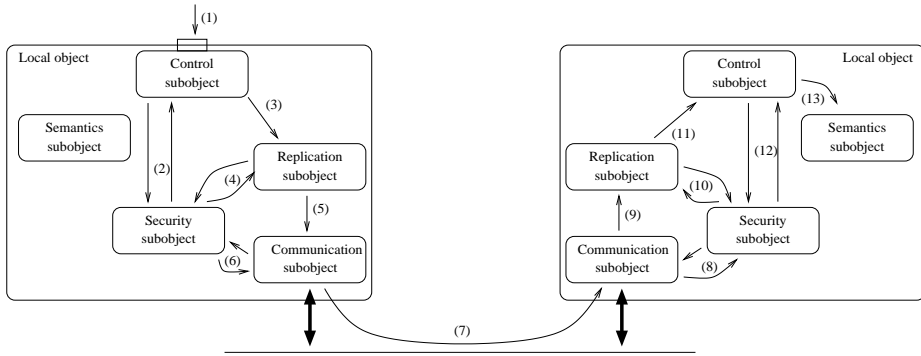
(1)

Local object

Control subobject

(3)

Semantics subobject

(2)

Replication subobject

(4)

(5)

Security subobject

(6)

Communication subobject

(7)

Local object

Control subobject

(13)

Semantics subobject

(11)

Replication subobject

(12)

(10)

(9)

Security subobject

Communication subobject

(8)